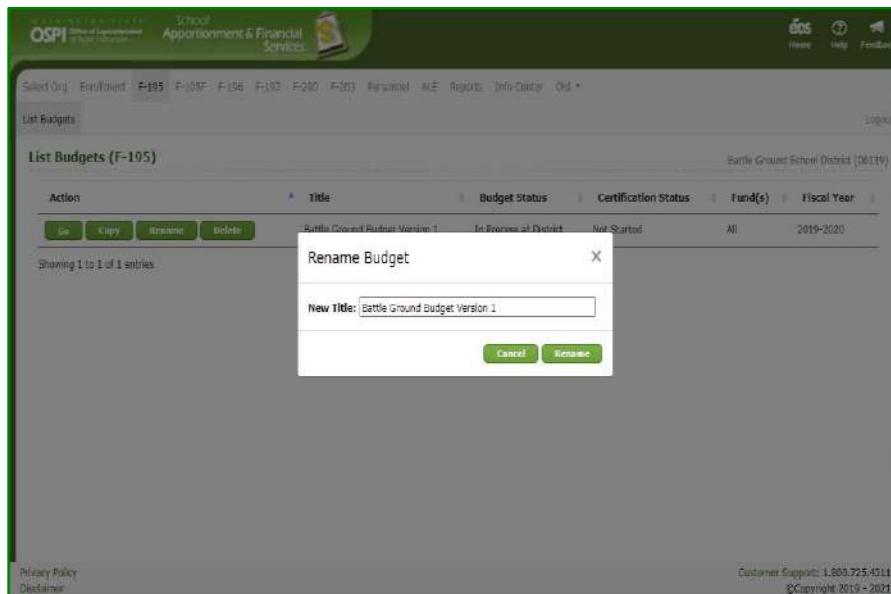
WASHINGTON STATE OSPI Office of Superintendent of Public Instruction School Apportionment & Financial Services

EDS Home Help Feedback

Select Org Enrollment F-195 F-195F F-196 F-197 F-200 F-203 Personnel ALE Reports Info Center Old ▾

List Budgets

Logout

List Budgets (F-195)

Battle Ground School District (06119)

| Action | Title | Budget Status | Certification Status | Fund(s) | Fiscal Year |
|---|---|---|---|---|---|
| Go Copy Rename Delete | Battle Ground Budget Version 1 | In Process at District | Not Started | All | 2019-2020 |

Showing 1 to 1 of 1 entries

Rename Budget ×

New Title: Battle Ground Budget Version 1

Cancel Rename

Privacy Policy
Disclaimer

Customer Support: 1.800.725.4311
©Copyright 2019 - 2021